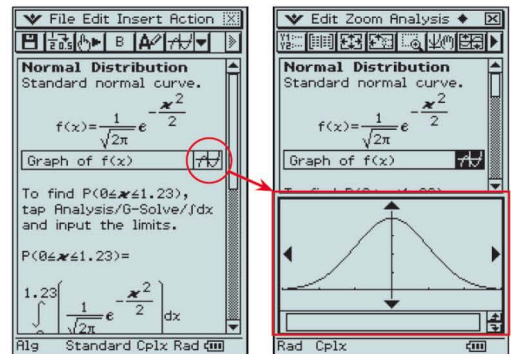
File Edit Insert Action

Normal Distribution
Standard normal curve.

$f(x)=\frac{1}{\sqrt{2\pi}}e^{-\frac{x^2}{2}}$

Graph of f(x)

To find P(0≤x≤1.23), tap Analysis/G-Solve/∫dx and input the limits.

P(0≤x≤1.23)=

$\int_{0}^{1.23}\left(\frac{1}{\sqrt{2\pi}}e^{-\frac{x^2}{2}}\right)dx$

Alg Standard Cplx Rad

Edit Zoom Analysis

Normal Distribution
Standard normal curve.

$f(x)=\frac{1}{\sqrt{2\pi}}e^{-\frac{x^2}{2}}$

Graph of f(x)

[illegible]

Rad Cplx